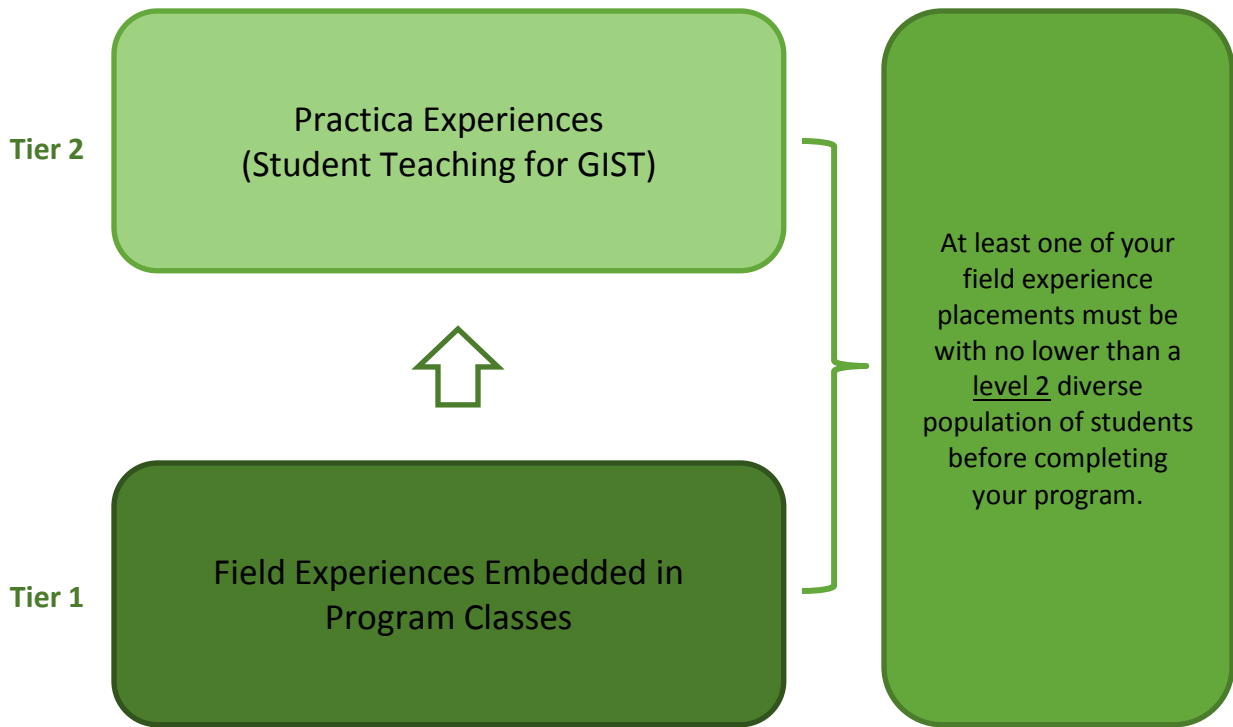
Tier 2

Practica Experiences
(Student Teaching for GIST)

Tier 1

Field Experiences Embedded in Program Classes

At least one of your field experience placements must be with no lower than a level 2 diverse population of students before completing your program.